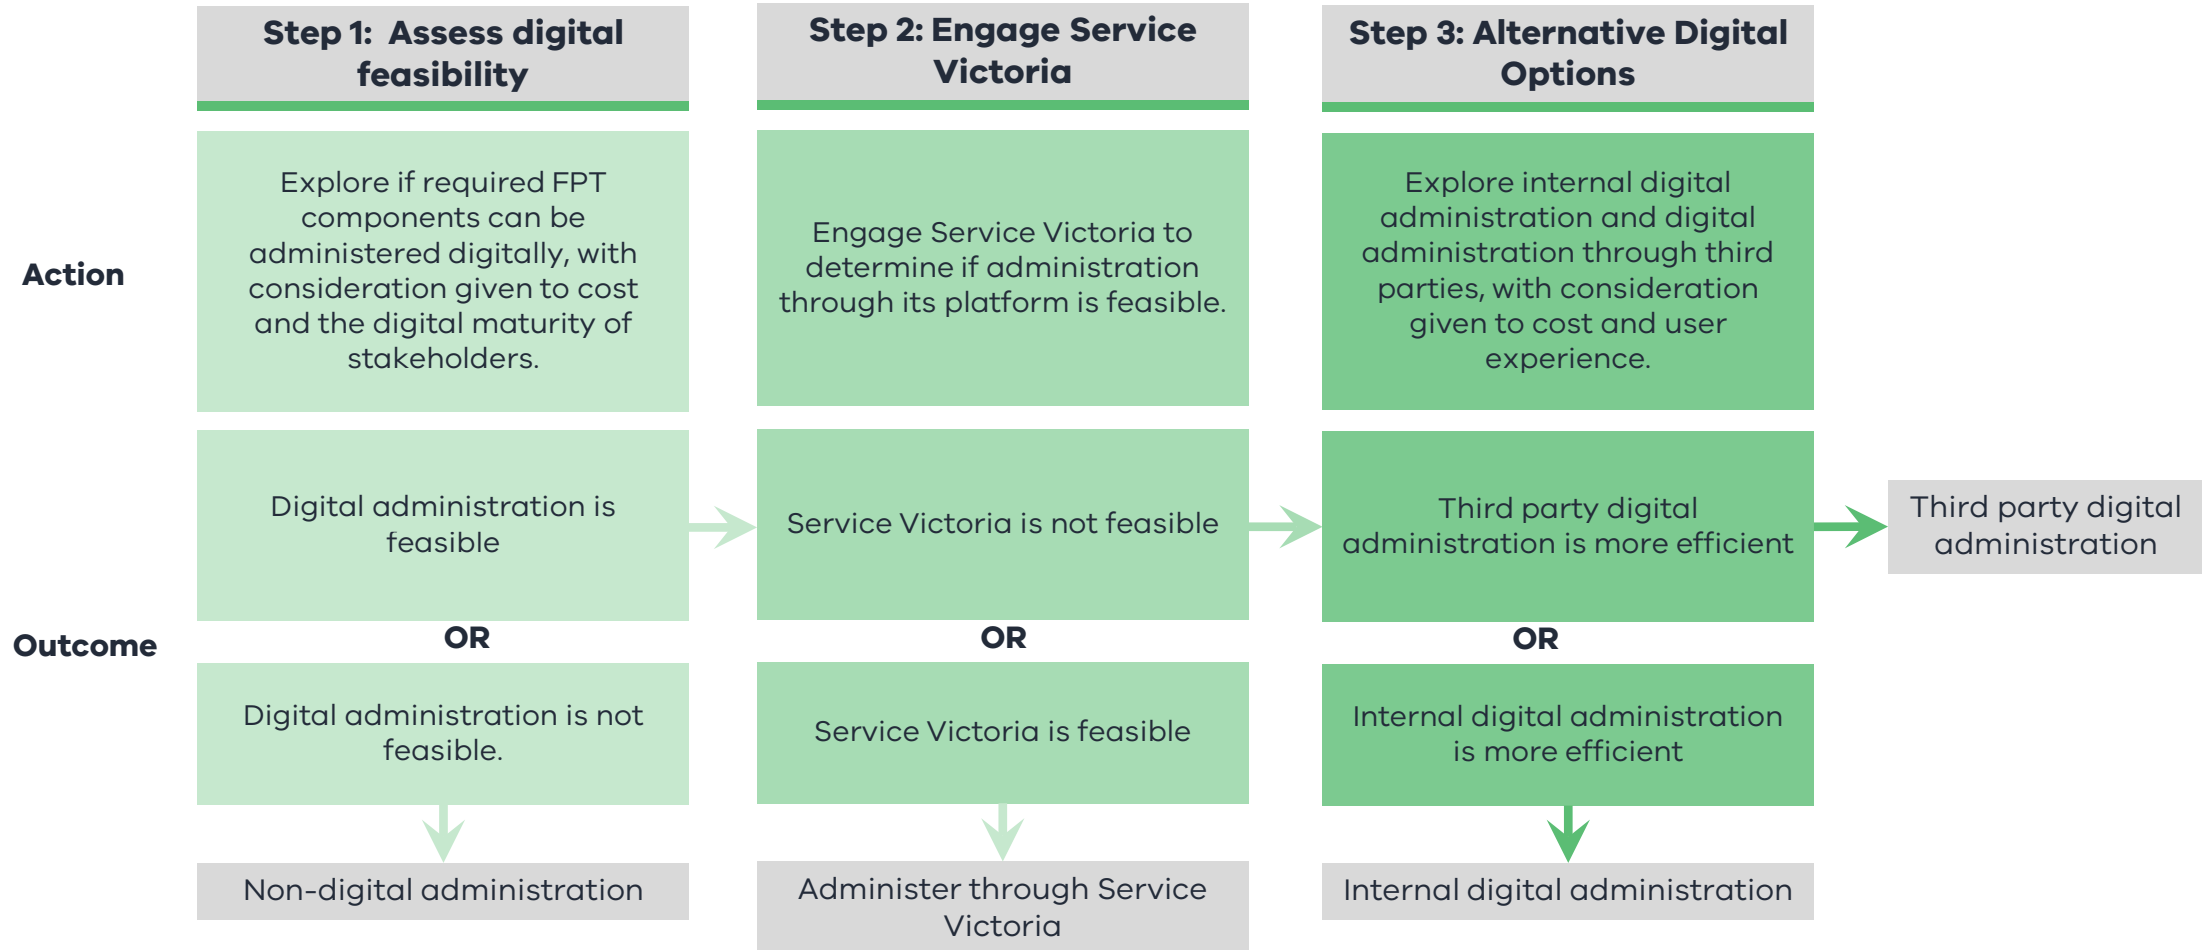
Step 1: Assess digital feasibility

Step 2: Engage Service Victoria

Step 3: Alternative Digital Options

Action

Explore if required FPT components can be administered digitally, with consideration given to cost and the digital maturity of stakeholders.

Engage Service Victoria to determine if administration through its platform is feasible.

Explore internal digital administration and digital administration through third parties, with consideration given to cost and user experience.

Outcome

Digital administration is feasible

Service Victoria is not feasible

Third party digital administration is more efficient

Third party digital administration

OR

OR

OR

Digital administration is not feasible.

Service Victoria is feasible

Internal digital administration is more efficient

Non-digital administration

Administer through Service Victoria

Internal digital administration